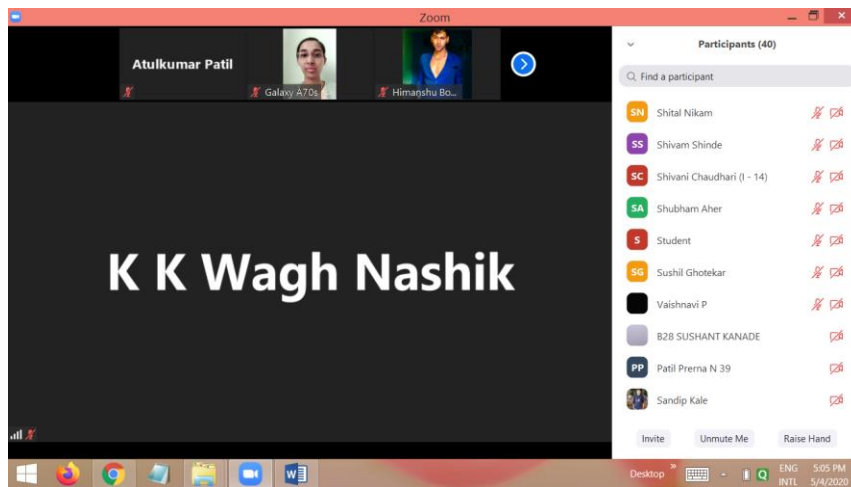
Zoom

Atulkumar Patil

Galaxy A70s

Himanshu Bo...

K K Wagh Nashik

Participants (40)

Find a participant

SN Shital Nikam

SS Shivam Shinde

SC Shivani Chaudhari (I - 14)

SA Shubham Aher

S Student

SG Sushil Ghotekar

Vaishnavi P

B28 SUSHANT KANADE

PP Patil Prerna N 39

Sandip Kale

Invite

Unmute Me

Raise Hand

Desktop

ENG INTL

5:05 PM 5/4/2020